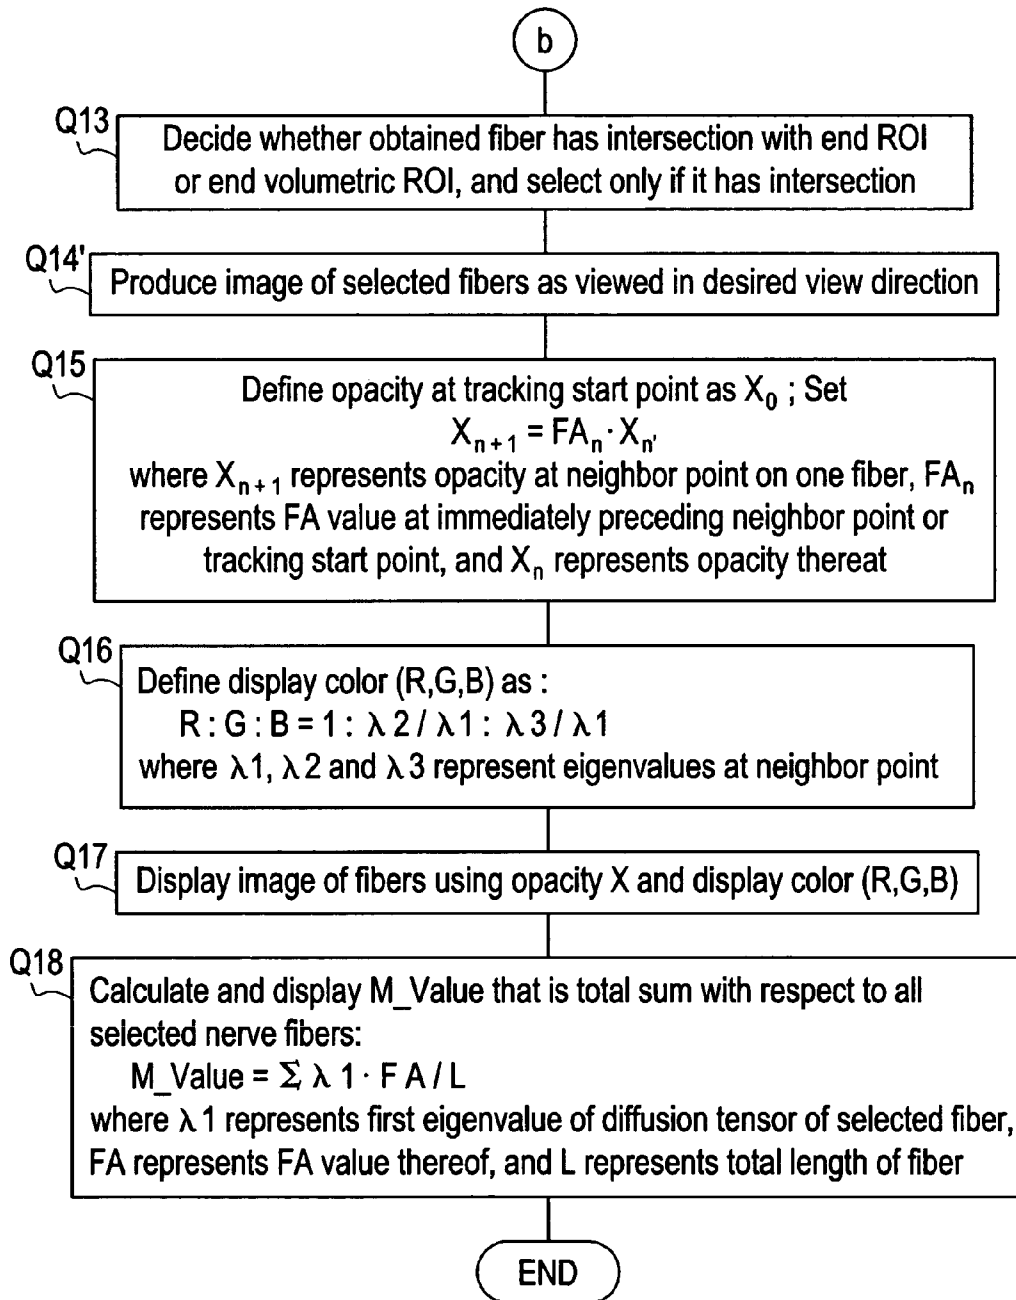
b

Q13
Decide whether obtained fiber has intersection with end ROI or end volumetric ROI, and select only if it has intersection

Q14'
Produce image of selected fibers as viewed in desired view direction

Q15
Define opacity at tracking start point as $X_0$ ; Set
$X_{n+1} = FA_n \cdot X_{n'}$
where $X_{n+1}$ represents opacity at neighbor point on one fiber, $FA_n$ represents FA value at immediately preceding neighbor point or tracking start point, and $X_n$ represents opacity thereat

Q16
Define display color (R,G,B) as :
$R : G : B = 1 : \lambda 2 / \lambda 1 : \lambda 3 / \lambda 1$
where $\lambda 1$, $\lambda 2$ and $\lambda 3$ represent eigenvalues at neighbor point

Q17
Display image of fibers using opacity X and display color (R,G,B)

Q18
Calculate and display M_Value that is total sum with respect to all selected nerve fibers:
M_Value = $\Sigma \lambda 1 \cdot FA / L$
where $\lambda 1$ represents first eigenvalue of diffusion tensor of selected fiber, FA represents FA value thereof, and L represents total length of fiber

END